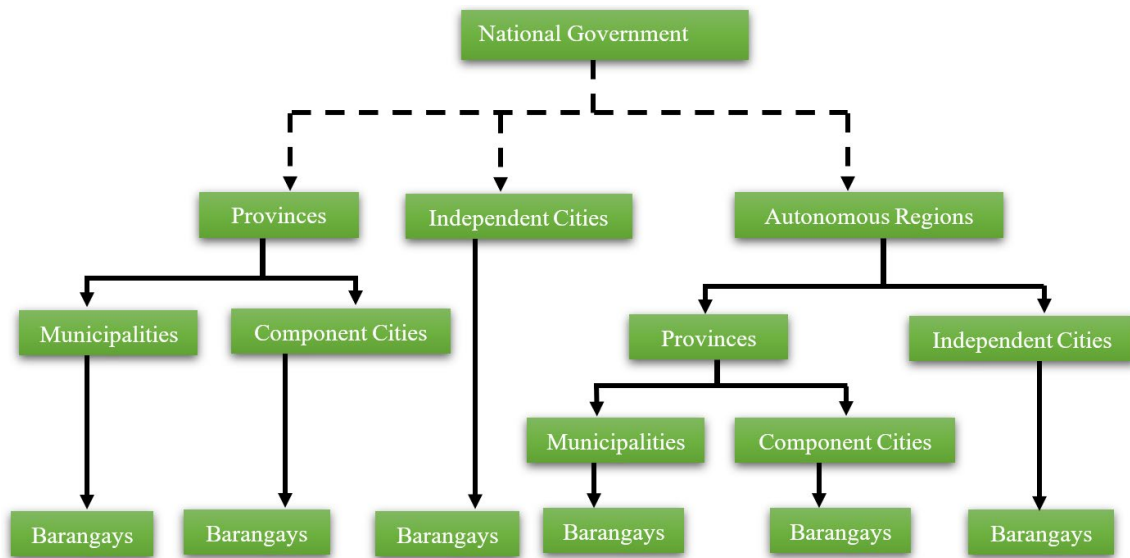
National Government

Provinces

Independent Cities

Autonomous Regions

Municipalities

Component Cities

Provinces

Independent Cities

Municipalities

Component Cities

Barangays

Barangays

Barangays

Barangays

Barangays

Barangays